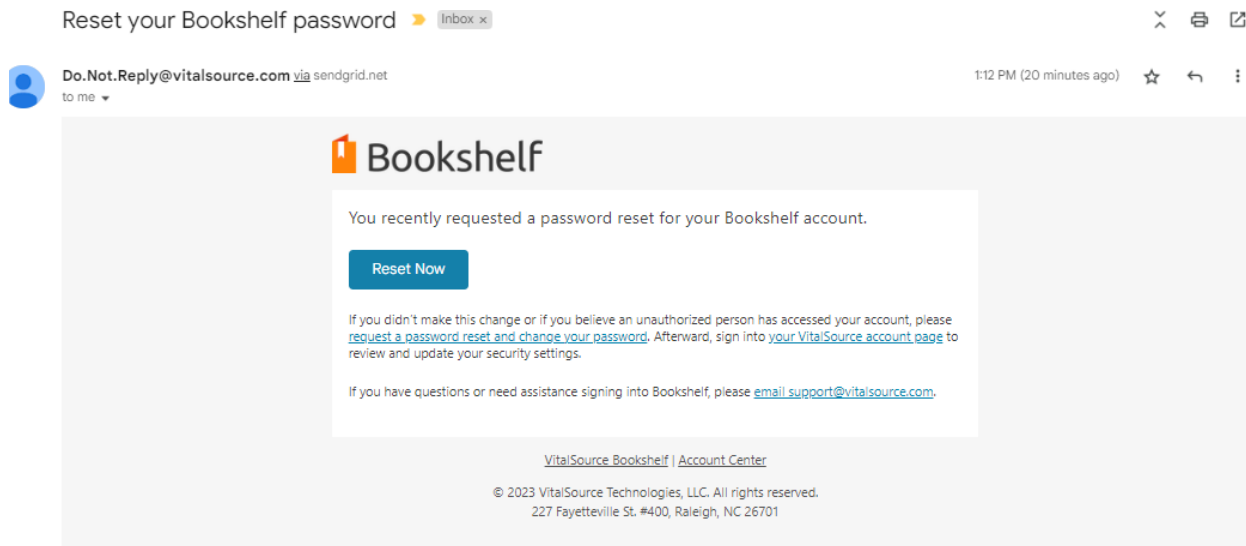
Reset your Bookshelf password Inbox ×

Do.Not.Reply@vitalsource.com via sendgrid.net
to me

1:12 PM (20 minutes ago)

Bookshelf

You recently requested a password reset for your Bookshelf account.

Reset Now

If you didn't make this change or if you believe an unauthorized person has accessed your account, please request a password reset and change your password. Afterward, sign into your VitalSource account page to review and update your security settings.

If you have questions or need assistance signing into Bookshelf, please email support@vitalsource.com.

VitalSource Bookshelf | Account Center

© 2023 VitalSource Technologies, LLC. All rights reserved.
227 Fayetteville St. #400, Raleigh, NC 26701